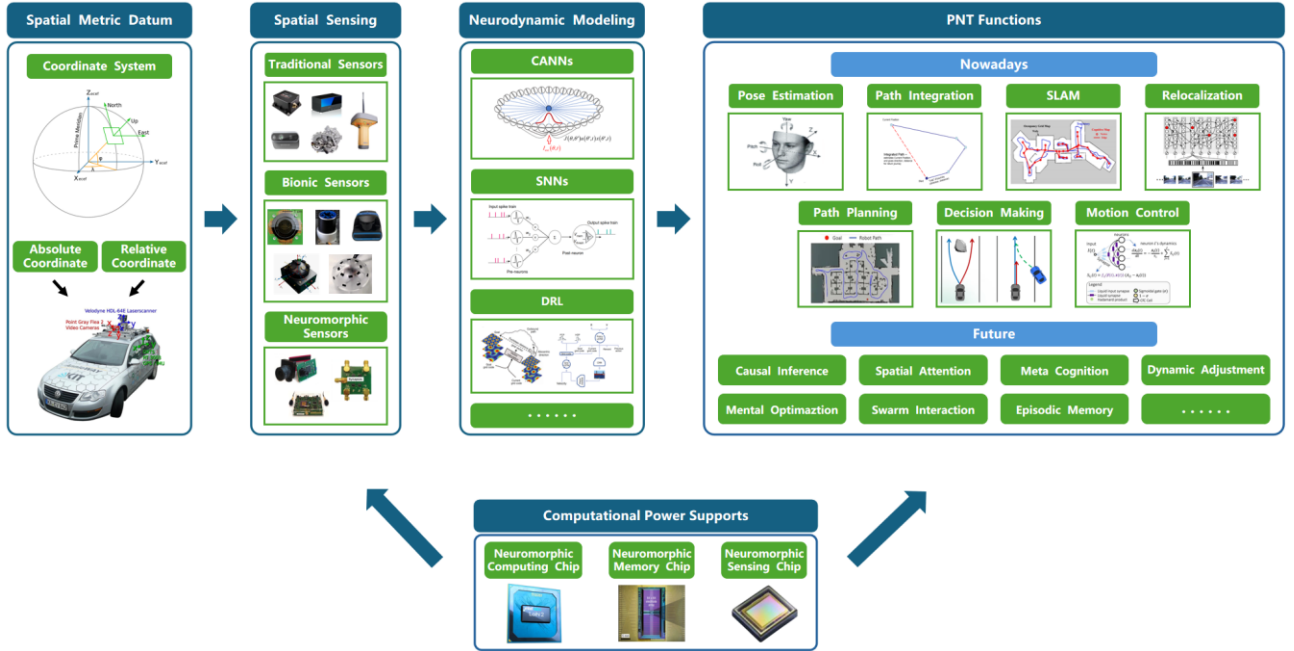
Spatial Metric Datum

Coordinate System

North

Up

East

Prime Meridian

Absolute Coordinate

Relative Coordinate

Velodyne HDL-64E Laserscanner

Point Grey Flea 2 Video Cameras

Spatial Sensing

Traditional Sensors

Bionic Sensors

Neuromorphic Sensors

Neurodynamic Modeling

CANNs

SNNs

Input spike train

Output spike train

Pre neurons

Post neuron

DRL

. . . . . .

PNT Functions

Nowadays

Pose Estimation

Path Integration

SLAM

Relocalization

Path Planning

Goal

Robot Path

Decision Making

Motion Control

Future

Causal Inference

Spatial Attention

Meta Cognition

Dynamic Adjustment

Mental Optimaztion

Swarm Interaction

Episodic Memory

. . . . . .

Computational Power Supports

Neuromorphic Computing Chip

Neuromorphic Memory Chip

Neuromorphic Sensing Chip